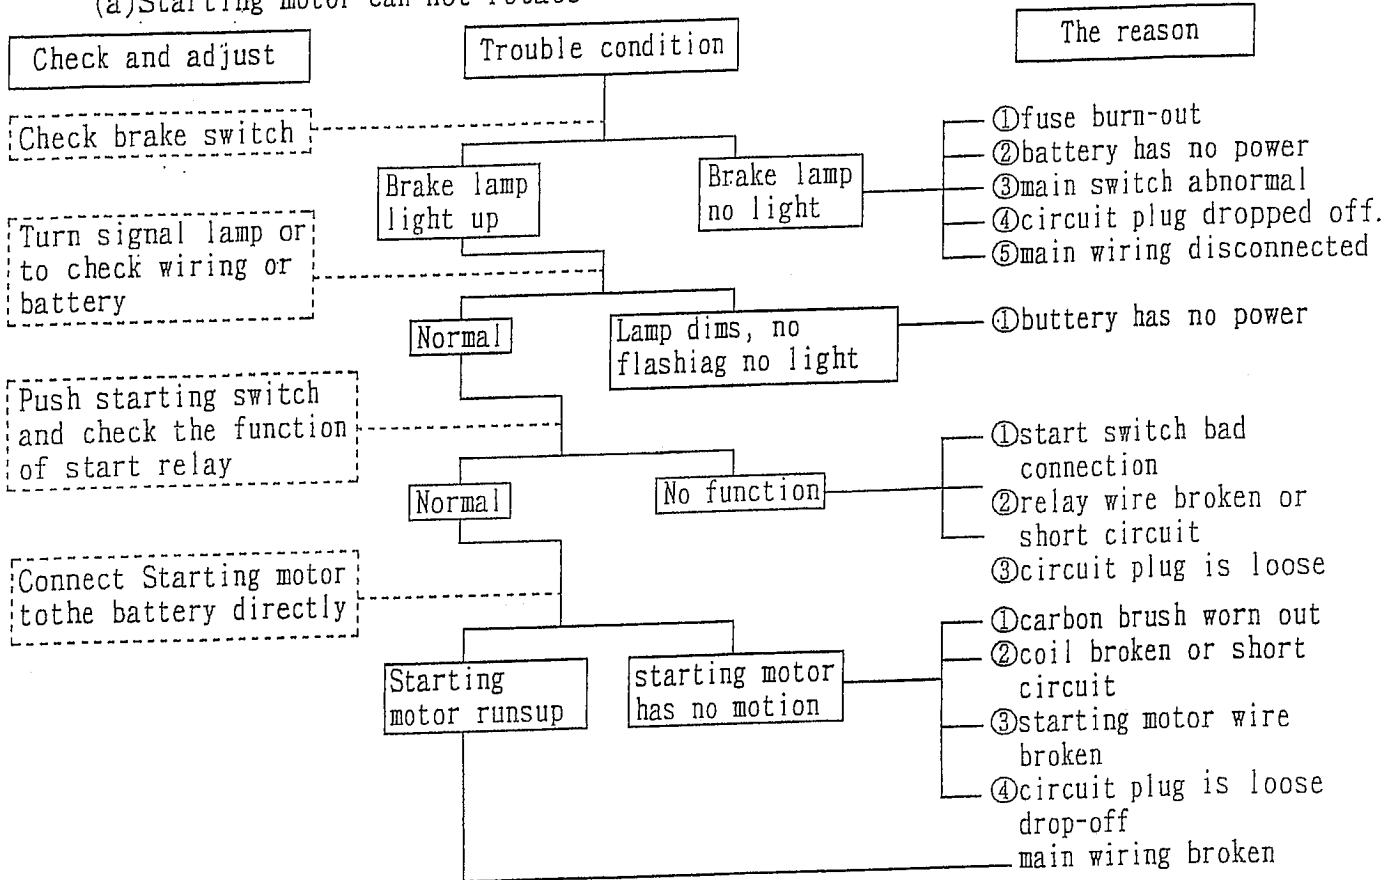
(a)Starting motor can not rotate

Check and adjust

Trouble condition

The reason

Check brake switch

Brake lamp light up

Brake lamp no light

①fuse burn-out
②battery has no power
③main switch abnormal
④circuit plug dropped off.
⑤main wiring disconnected

Turn signal lamp or to check wiring or battery

Normal

Lamp dims, no flashiag no light

①buttery has no power

Push starting switch and check the function of start relay

Normal

No function

①start switch bad connection
②relay wire broken or short circuit
③circuit plug is loose

Connect Starting motor tothe battery directly

Starting motor runsup

starting motor has no motion

①carbon brush worn out
②coil broken or short circuit
③starting motor wire broken
④circuit plug is loose drop-off

main wiring broken